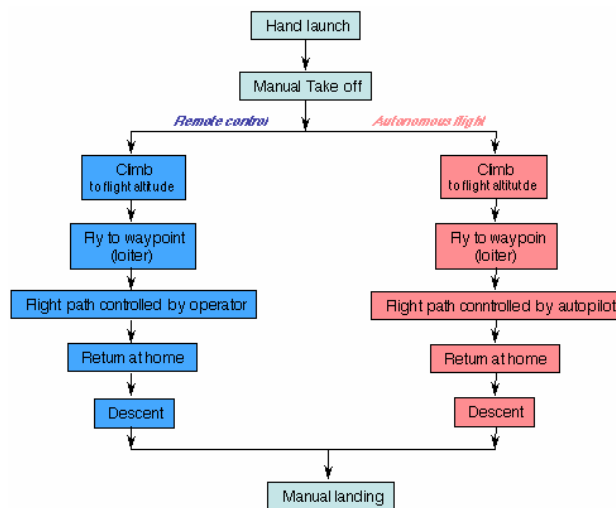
Hand launch

Manual Take off

Remote control

Autonomous flight

Climb
to flight altitude

Fly to waypoint
(loiter)

Flight path controlled by operator

Return at home

Descent

Climb
to flight altitutde

Fly to waypoin
(loiter)

Flight path controlled by autopilot

Return at home

Descent

Manual landing